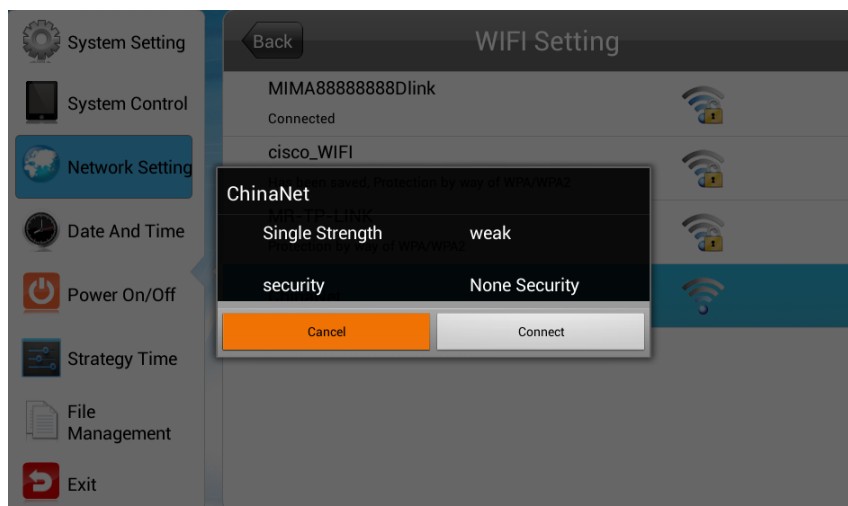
System Setting

System Control

Network Setting

Date And Time

Power On/Off

Strategy Time

File Management

Exit

Back

WIFI Setting

MIMA88888888Dlink

Connected

cisco_WIFI

Has been saved, Protection by way of WPA/WPA2

MR-TP-LINK

Protection by way of WPA/WPA2

ChinaNet

Single Strength weak

security None Security

Cancel

Connect